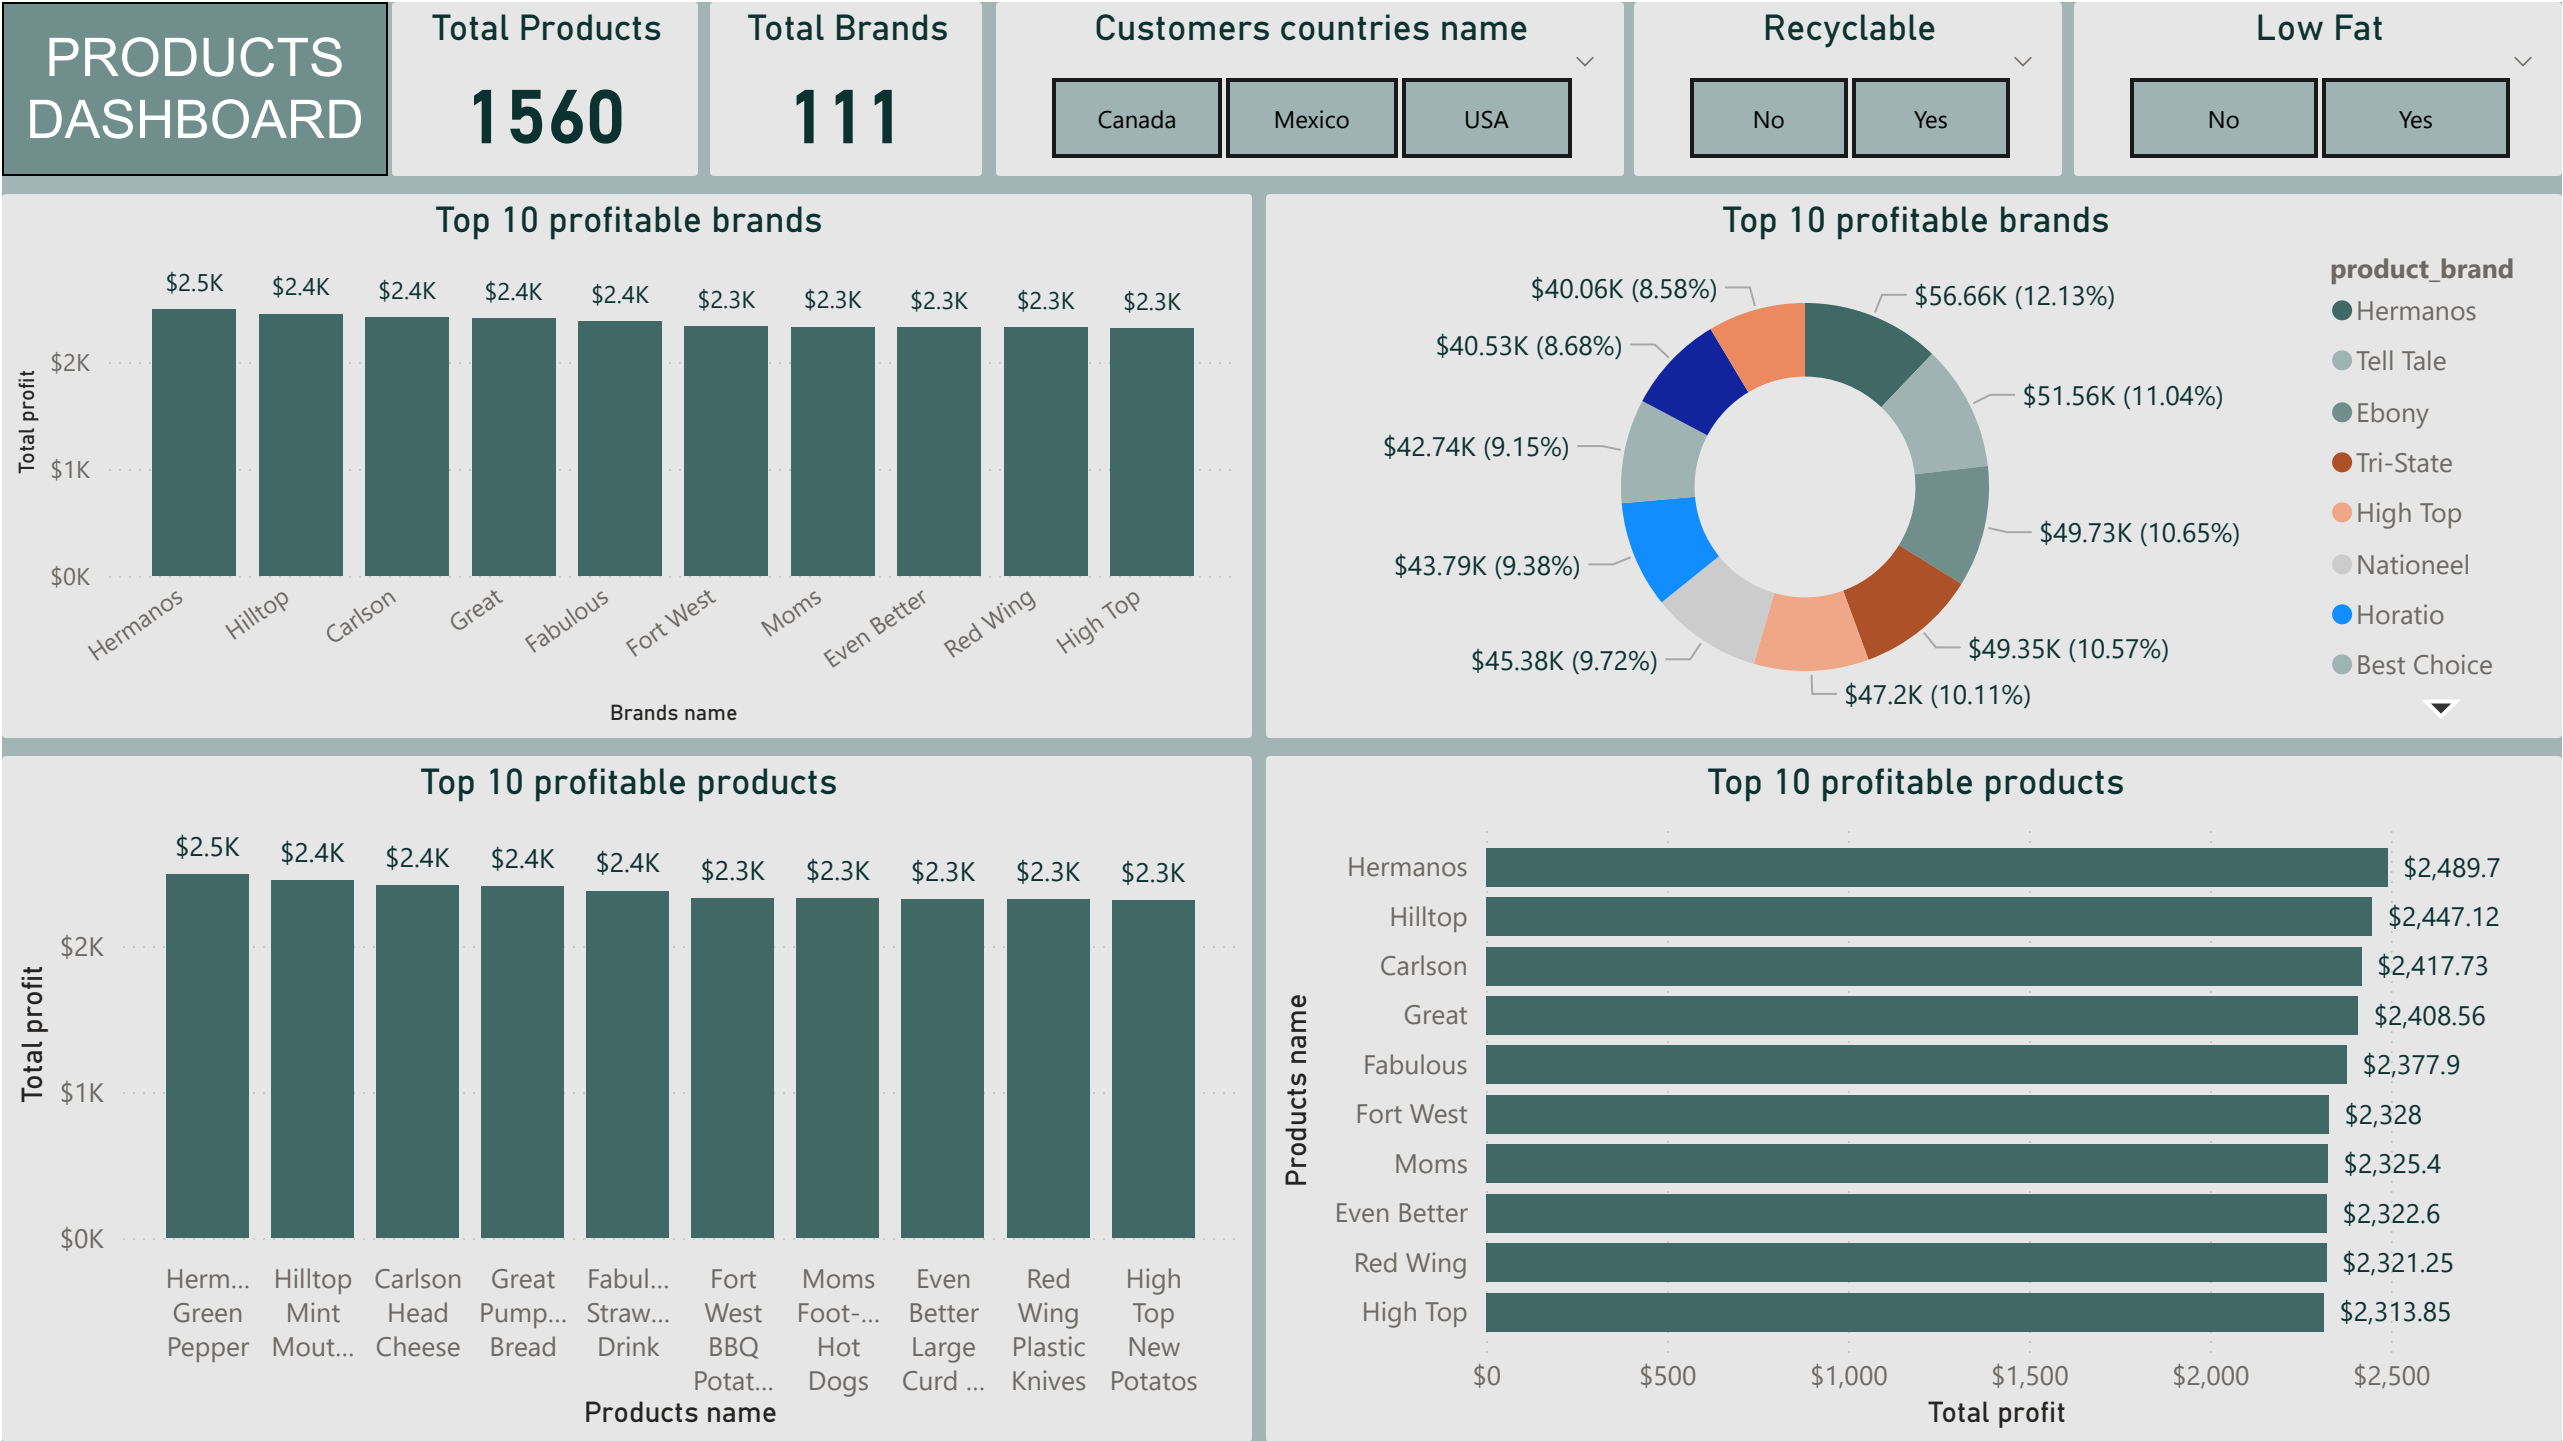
PRODUCTS DASHBOARD

Total Products
1560

Total Brands
111

Customers countries name
Canada | Mexico | USA

Recyclable
No | Yes

Low Fat
No | Yes

Top 10 profitable brands

Total profit
$2K
$1K
$0K

$2.5K $2.4K $2.4K $2.4K $2.4K $2.3K $2.3K $2.3K $2.3K $2.3K

Hermanos Hilltop Carlson Great Fabulous Fort West Moms Even Better Red Wing High Top

Brands name

Top 10 profitable brands

$40.06K (8.58%)
$56.66K (12.13%)
$40.53K (8.68%)
$51.56K (11.04%)
$42.74K (9.15%)
$49.73K (10.65%)
$43.79K (9.38%)
$45.38K (9.72%)
$49.35K (10.57%)
$47.2K (10.11%)

product_brand
Hermanos
Tell Tale
Ebony
Tri-State
High Top
Nationeel
Horatio
Best Choice

Top 10 profitable products

Total profit
$2K
$1K
$0K

$2.5K $2.4K $2.4K $2.4K $2.4K $2.3K $2.3K $2.3K $2.3K $2.3K

Herm... Green Pepper
Hilltop Mint Mout...
Carlson Head Cheese
Great Pump... Bread
Fabul... Straw... Drink
Fort West BBQ Potat...
Moms Foot-... Hot Dogs
Even Better Large Curd ...
Red Wing Plastic Knives
High Top New Potatos

Products name

Top 10 profitable products

Products name

| Hermanos | $2,489.7 |
| Hilltop | $2,447.12 |
| Carlson | $2,417.73 |
| Great | $2,408.56 |
| Fabulous | $2,377.9 |
| Fort West | $2,328 |
| Moms | $2,325.4 |
| Even Better | $2,322.6 |
| Red Wing | $2,321.25 |
| High Top | $2,313.85 |

$0 $500 $1,000 $1,500 $2,000 $2,500
Total profit